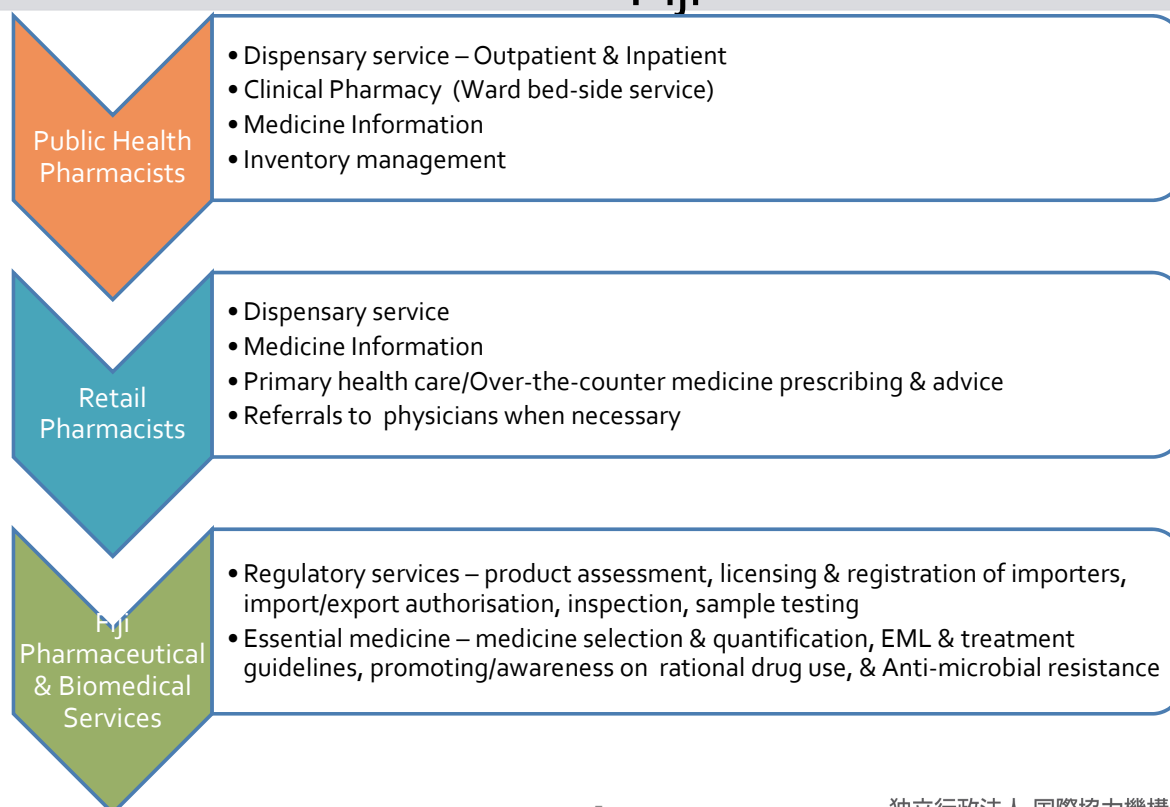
Fiji

Public Health Pharmacists

• Dispensary service – Outpatient & Inpatient
• Clinical Pharmacy (Ward bed-side service)
• Medicine Information
• Inventory management

Retail Pharmacists

• Dispensary service
• Medicine Information
• Primary health care/Over-the-counter medicine prescribing & advice
• Referrals to physicians when necessary

Fiji Pharmaceutical & Biomedical Services

• Regulatory services – product assessment, licensing & registration of importers, import/export authorisation, inspection, sample testing
• Essential medicine – medicine selection & quantification, EML & treatment guidelines, promoting/awareness on rational drug use, & Anti-microbial resistance

独立行政法人 国際協力機構